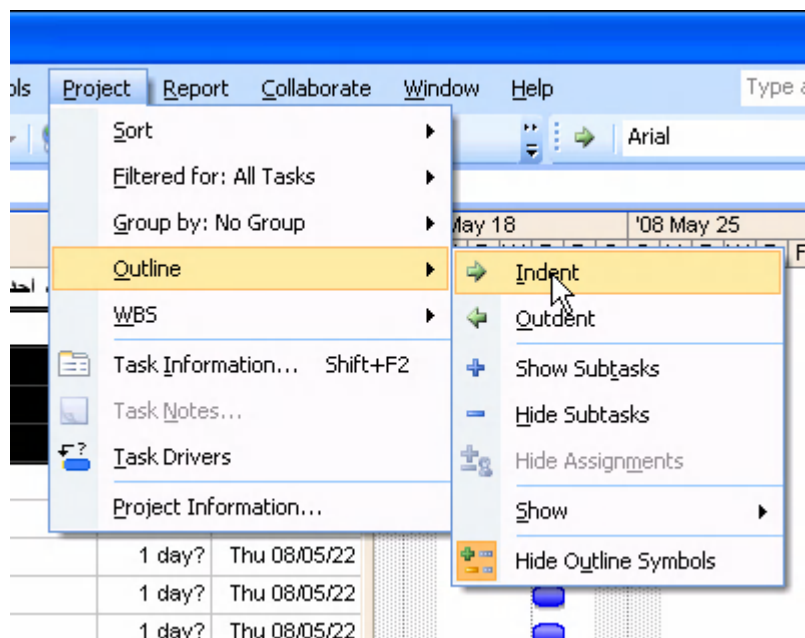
ols Project Report Collaborate Window Help Type a

Arial

Sort
Filtered for: All Tasks
Group by: No Group
Outline
WBS
Task Information... Shift+F2
Task Notes...
Task Drivers
Project Information...

May 18 '08 May 25

Indent
Outdent
Show Subtasks
Hide Subtasks
Hide Assignments
Show
Hide Outline Symbols

1 day? Thu 08/05/22
1 day? Thu 08/05/22
1 day? Thu 08/05/22